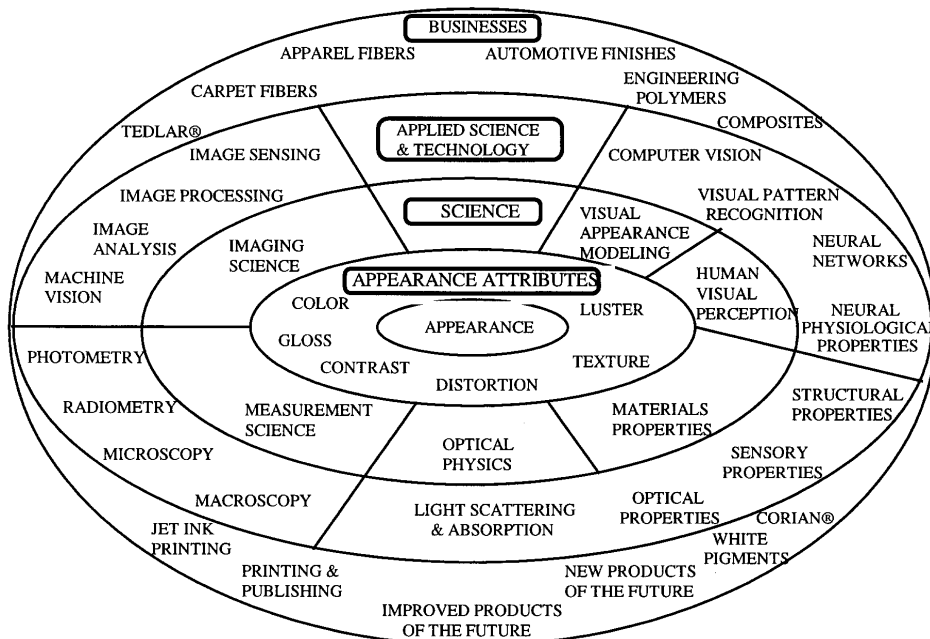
BUSINESSES

APPAREL FIBERS

AUTOMOTIVE FINISHES

ENGINEERING POLYMERS

CARPET FIBERS

COMPOSITES

TEDLAR®

APPLIED SCIENCE & TECHNOLOGY

IMAGE SENSING

COMPUTER VISION

IMAGE PROCESSING

VISUAL PATTERN RECOGNITION

SCIENCE

IMAGE ANALYSIS

VISUAL APPEARANCE MODELING

IMAGING SCIENCE

NEURAL NETWORKS

MACHINE VISION

APPEARANCE ATTRIBUTES

HUMAN VISUAL PERCEPTION

COLOR

LUSTER

APPEARANCE

NEURAL PHYSIOLOGICAL PROPERTIES

GLOSS

PHOTOMETRY

CONTRAST

TEXTURE

DISTORTION

STRUCTURAL PROPERTIES

RADIOMETRY

MEASUREMENT SCIENCE

MATERIALS PROPERTIES

OPTICAL PHYSICS

MICROSCOPY

SENSORY PROPERTIES

MACROSCOPY

OPTICAL PROPERTIES

LIGHT SCATTERING & ABSORPTION

CORIAN®

JET INK PRINTING

WHITE PIGMENTS

PRINTING & PUBLISHING

NEW PRODUCTS OF THE FUTURE

IMPROVED PRODUCTS OF THE FUTURE